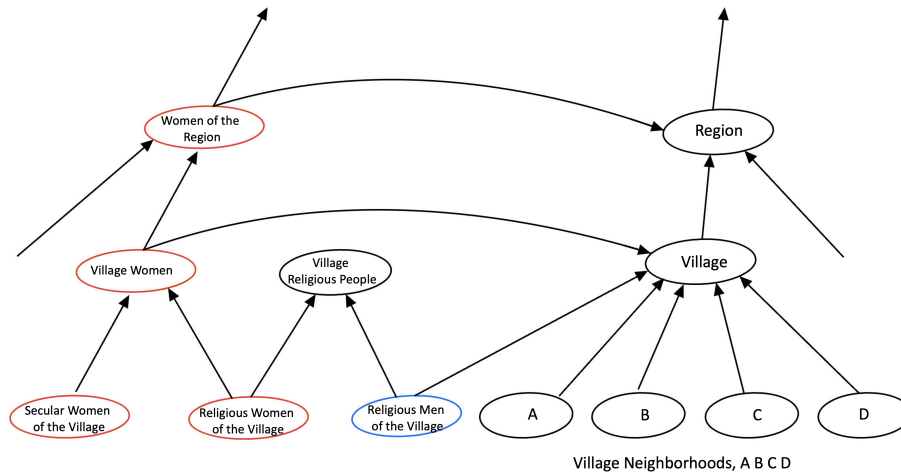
Women of the Region

Region

Village Women

Village Religious People

Village

Secular Women of the Village

Religious Women of the Village

Religious Men of the Village

A

B

C

D

Village Neighborhoods, A B C D